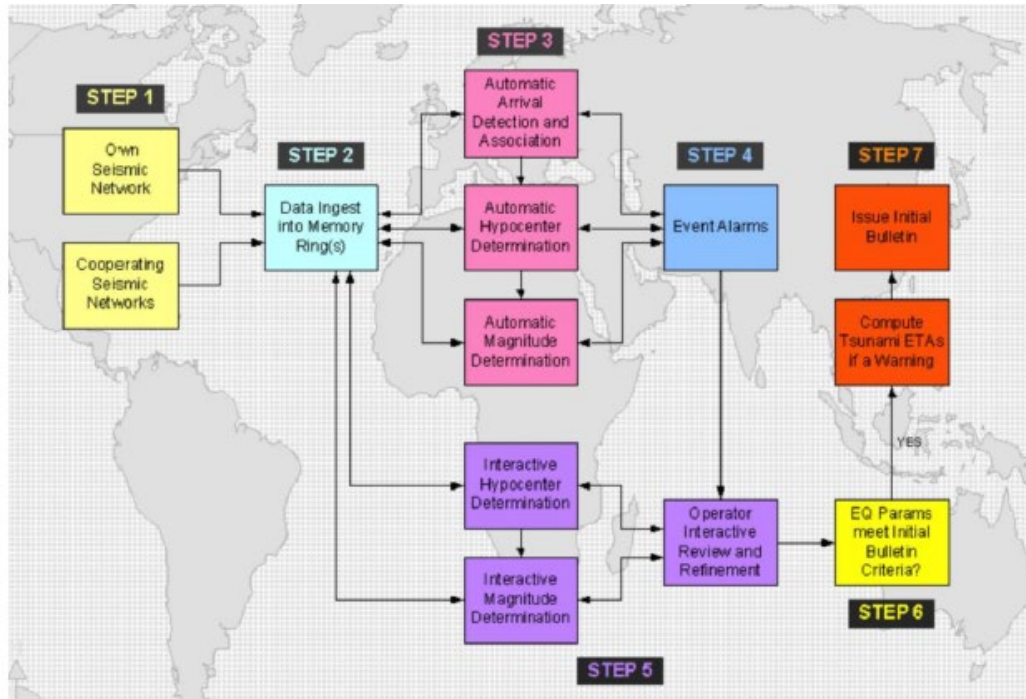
STEP 1

Own Seismic Network

Cooperating Seismic Networks

STEP 2

Data Ingest into Memory Ring(s)

STEP 3

Automatic Arrival Detection and Association

Automatic Hypocenter Determination

Automatic Magnitude Determination

STEP 4

Event Alarms

STEP 7

Issue Initial Bulletin

Compute Tsunami ETAs if a Warning

YES

Interactive Hypocenter Determination

Interactive Magnitude Determination

Operator Interactive Review and Refinement

EQ Params meet Initial Bulletin Criteria?

STEP 6

STEP 5